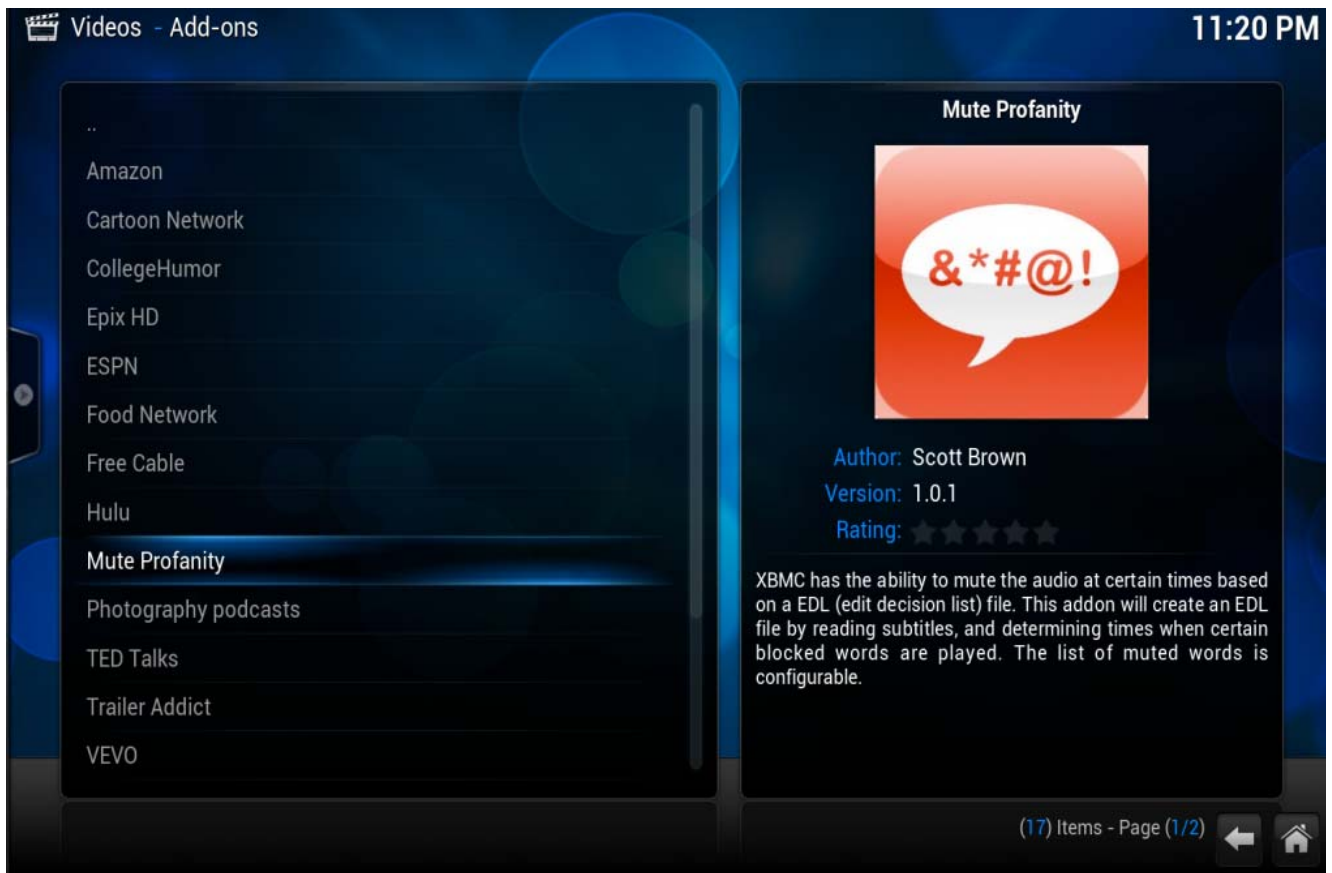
Videos - Add-ons

11:20 PM

..

Amazon

Cartoon Network

CollegeHumor

Epix HD

ESPN

Food Network

Free Cable

Hulu

Mute Profanity

Photography podcasts

TED Talks

Trailer Addict

VEVO

Mute Profanity

&*#@!

Author: Scott Brown

Version: 1.0.1

Rating:

XBMC has the ability to mute the audio at certain times based on a EDL (edit decision list) file. This addon will create an EDL file by reading subtitles, and determining times when certain blocked words are played. The list of muted words is configurable.

(17) Items - Page (1/2)